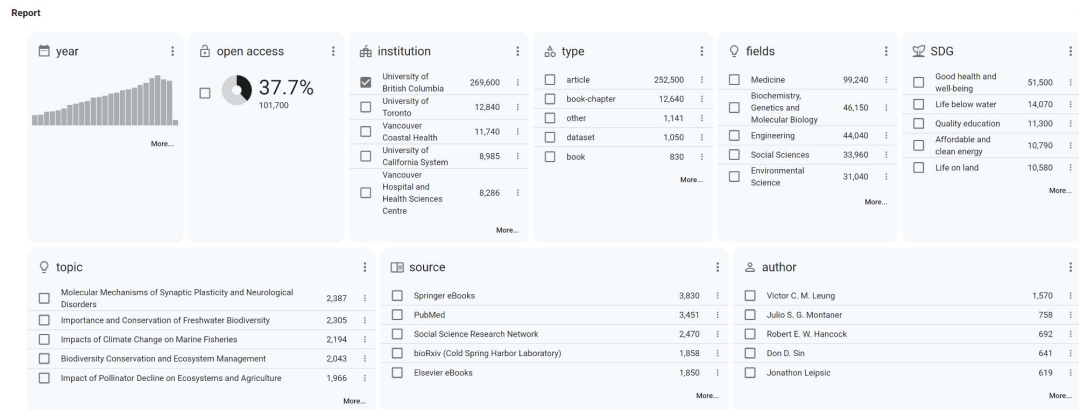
Report

year

More...

open access

37.7%
101,700

institution

| | | |
|---|---|---|
| University of British Columbia | 269,600 | ⋮ |
| University of Toronto | 12,840 | ⋮ |
| Vancouver Coastal Health | 11,740 | ⋮ |
| University of California System | 8,985 | ⋮ |
| Vancouver Hospital and Health Sciences Centre | 8,286 | ⋮ |

More...

type

| | | |
|---|---|---|
| article | 252,500 | ⋮ |
| book-chapter | 12,640 | ⋮ |
| other | 1,141 | ⋮ |
| dataset | 1,050 | ⋮ |
| book | 830 | ⋮ |

More...

fields

| | | |
|---|---|---|
| Medicine | 99,240 | ⋮ |
| Biochemistry, Genetics and Molecular Biology | 46,150 | ⋮ |
| Engineering | 44,040 | ⋮ |
| Social Sciences | 33,960 | ⋮ |
| Environmental Science | 31,040 | ⋮ |

More...

SDG

| | | |
|---|---|---|
| Good health and well-being | 51,500 | ⋮ |
| Life below water | 14,070 | ⋮ |
| Quality education | 11,300 | ⋮ |
| Affordable and clean energy | 10,790 | ⋮ |
| Life on land | 10,580 | ⋮ |

More...

topic

| | | |
|---|---|---|
| Molecular Mechanisms of Synaptic Plasticity and Neurological Disorders | 2,387 | ⋮ |
| Importance and Conservation of Freshwater Biodiversity | 2,305 | ⋮ |
| Impacts of Climate Change on Marine Fisheries | 2,194 | ⋮ |
| Biodiversity Conservation and Ecosystem Management | 2,043 | ⋮ |
| Impact of Pollinator Decline on Ecosystems and Agriculture | 1,966 | ⋮ |

More...

source

| | | |
|---|---|---|
| Springer eBooks | 3,830 | ⋮ |
| PubMed | 3,451 | ⋮ |
| Social Science Research Network | 2,470 | ⋮ |
| bioRxiv (Cold Spring Harbor Laboratory) | 1,858 | ⋮ |
| Elsevier eBooks | 1,850 | ⋮ |

More...

author

| | | |
|---|---|---|
| Victor C. M. Leung | 1,570 | ⋮ |
| Julio S. G. Montaner | 758 | ⋮ |
| Robert E. W. Hancock | 692 | ⋮ |
| Don D. Sin | 641 | ⋮ |
| Jonathon Leipsic | 619 | ⋮ |

More...